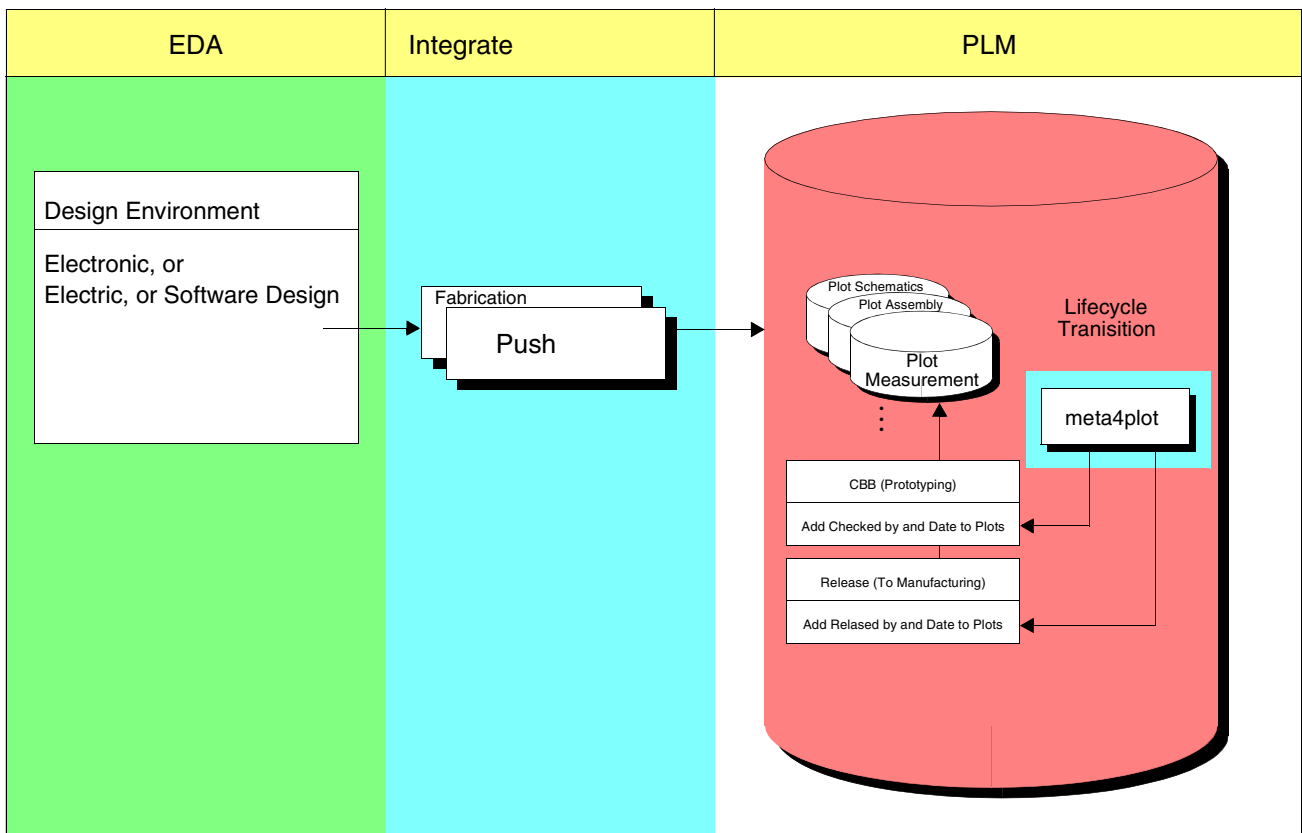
| EDA | Integrate | PLM |
|---|---|---|

Design Environment

Electronic, or
Electric, or Software Design

Fabrication

Push

Plot Schematics

Plot Assembly

Plot Measurement

Lifecycle Tranisition

meta4plot

CBB (Prototyping)

Add Checked by and Date to Plots

Release (To Manufacturing)

Add Relased by and Date to Plots